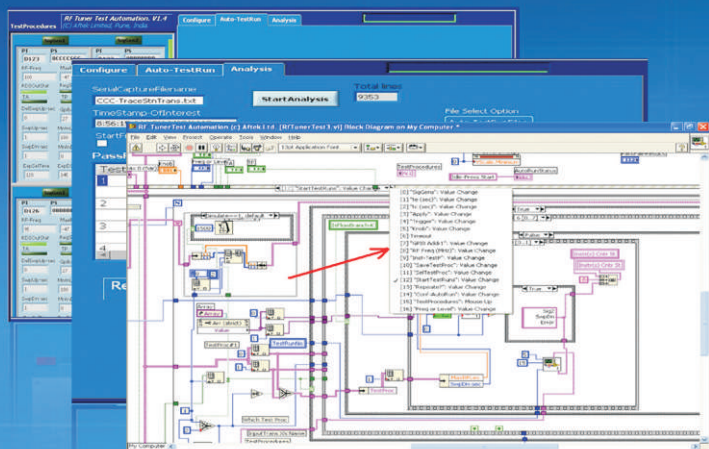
TestProcedures
Rf Tuner Test Automation. V1.4
(C) Aftek Limited, Pune, India
Configure
Auto-TestRun
Analysis

Configure
Auto-TestRun
Analysis
SerialCaptureFilename
CCC-TraceStnTrans.txt
StartAnalysis
Total lines
9353
TimeStamp-OfInterest
File Select Option
StartF
Pass
1
2
3
4
Re

Rf Tuner Test Automation (c) Aftek Ltd. [RfTunerTest3.vi] Block Diagram on My Computer *
File Edit View Project Operate Tools Window Help
13pt Application Font
TestProcedures
AutoRunStatus
StartTestRun
[0] "SigGens": Value Change
[1] "le (sec)": Value Change
[2] "Is (sec)": Value Change
[3] "Apply": Value Change
[4] "Trigger": Value Change
[5] "Knob": Value Change
[6] Timeout
[7] "GPIB Addr1": Value Change
[8] "Rf Freq (MHz)": Value Change
[9] "Inst-Testf": Value Change
[10] "SaveTestProc": Value Change
[11] "GetTestProc": Value Change
[12] "StartTestRun": Value Change
[13] "Repeats?": Value Change
[14] "Conf AutoRun": Mouse Up
[15] "TestProcedures": Mouse Up
[16] "Freq or Level": Value Change
True
False
Error
Array
TestProc
My Computer